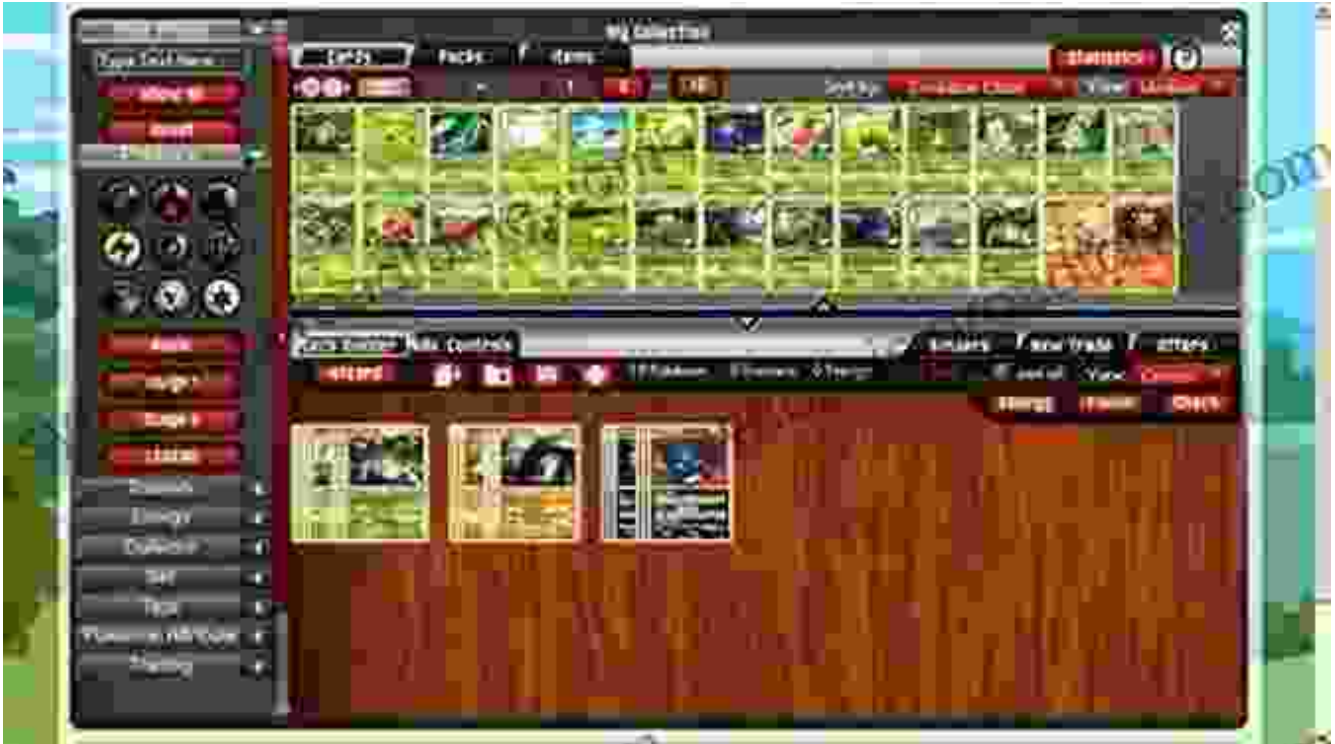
My Collection

Cards

Packs

Items

Statistics

Sort by:

View:

Type Card Name

Show All

Reset

Basic

Stage 1

Stage 2

Legend

Trainers

Energy

Collection

Set

Type

Pokémon Attribute

Rarity

Trade Binder

My Controls

Offers

New Trade

Offers

Clear

Merge

Finish

Check

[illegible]